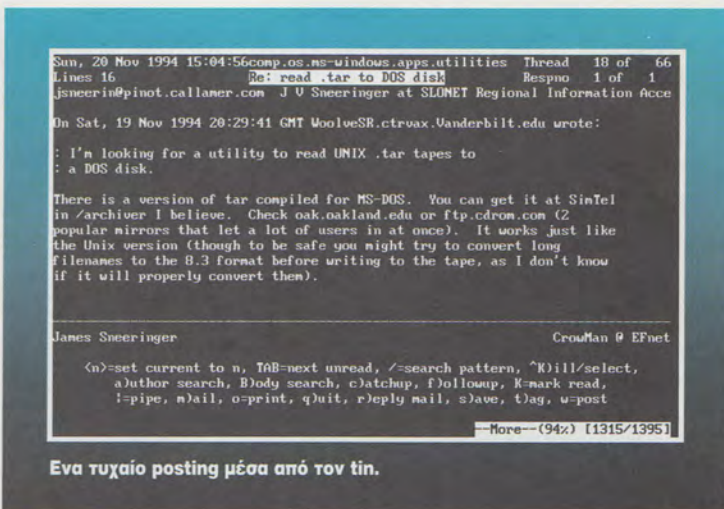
Sun, 20 Nov 1994 15:04:56comp.os.ms-windows.apps.utilities Thread 18 of 66
Lines 16 Re: read .tar to DOS disk Respno 1 of 1
jsneerin@pinot.callamer.com J V Sneeringer at SLONET Regional Information Acce

On Sat, 19 Nov 1994 20:29:41 GMT WoolveSR.ctrvax.Vanderbilt.edu wrote:

: I'm looking for a utility to read UNIX .tar tapes to
: a DOS disk.

There is a version of tar compiled for MS-DOS. You can get it at SimTel in /archiver I believe. Check oak.oakland.edu or ftp.cdrom.com (2 popular mirrors that let a lot of users in at once). It works just like the Unix version (though to be safe you might try to convert long filenames to the 8.3 format before writing to the tape, as I don't know if it will properly convert them).

James Sneeringer CrowMan @ EFnet

<n>=set current to n, TAB=next unread, /=search pattern, ^K)ill/select,
a)uthor search, B)ody search, c)atchup, f)ollowup, K=mark read,
|=pipe, m)ail, o=print, q)uit, r)eply mail, s)ave, t)ag, w=post

--More--(94%) [1315/1395]

Ενα τυχαίο posting μέσα από τον tin.